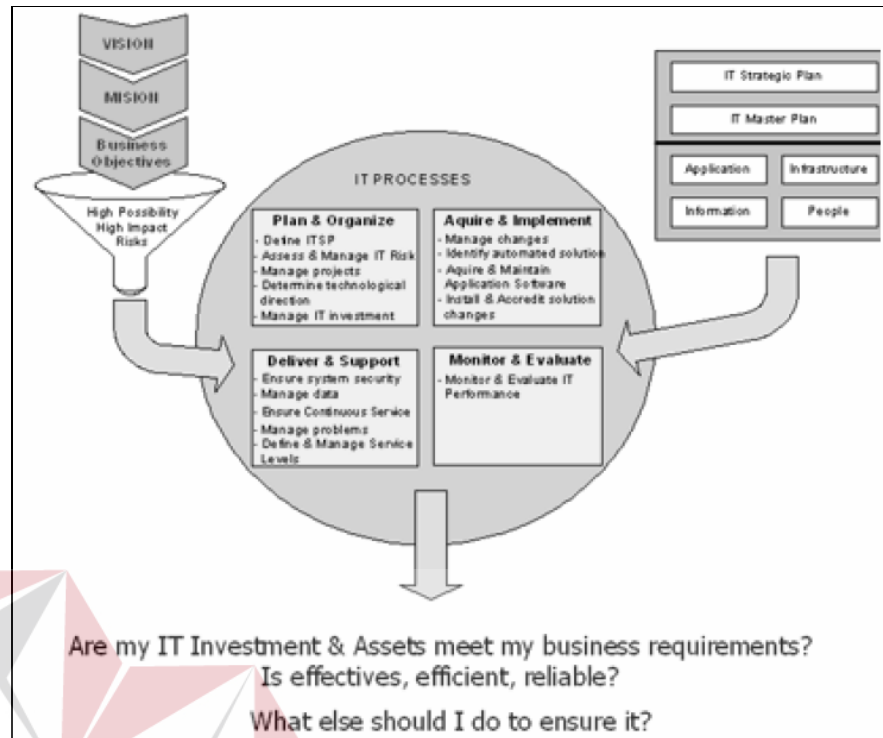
VISION

MISION

Business Objectives

High Possibility High Impact Risks

IT Strategic Plan

IT Master Plan

Application

Infrastructure

Information

People

IT PROCESSES

Plan & Organize
- Define ITSP
- Assess & Manage IT Risk
- Manage projects
- Determine technological direction
- Manage IT investment

Aquire & Implement
- Manage changes
- Identify automated solution
- Aquire & Maintain Application Software
- Install & Accredit solution changes

Deliver & Support
- Ensure system security
- Manage data
- Ensure Continuous Service
- Manage problems
- Define & Manage Service Levels

Monitor & Evaluate
- Monitor & Evaluate IT Performance

Are my IT Investment & Assets meet my business requirements?
Is effectives, efficient, reliable?

What else should I do to ensure it?